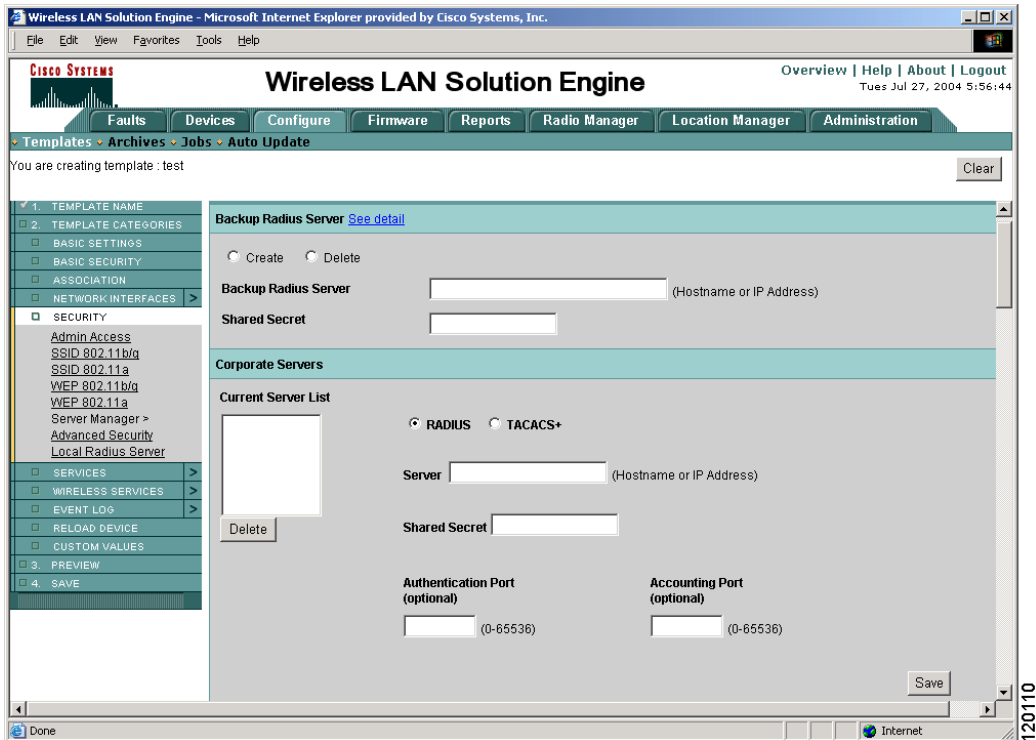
Wireless LAN Solution Engine - Microsoft Internet Explorer provided by Cisco Systems, Inc.

File Edit View Favorites Tools Help

CISCO SYSTEMS

Wireless LAN Solution Engine

Overview | Help | About | Logout
Tues Jul 27, 2004 5:56:44

Faults Devices Configure Firmware Reports Radio Manager Location Manager Administration

Templates Archives Jobs Auto Update

You are creating template : test

Clear

1. TEMPLATE NAME
2. TEMPLATE CATEGORIES
BASIC SETTINGS
BASIC SECURITY
ASSOCIATION
NETWORK INTERFACES >
SECURITY
Admin Access
SSID 802.11b/g
SSID 802.11a
WEP 802.11b/g
WEP 802.11a
Server Manager >
Advanced Security
Local Radius Server
SERVICES >
WIRELESS SERVICES >
EVENT LOG >
RELOAD DEVICE
CUSTOM VALUES
3. PREVIEW
4. SAVE

Backup Radius Server See detail

Create Delete

Backup Radius Server (Hostname or IP Address)

Shared Secret

Corporate Servers

Current Server List

RADIUS TACACS+

Server (Hostname or IP Address)

Shared Secret

Delete

Authentication Port (optional)

(0-65536)

Accounting Port (optional)

(0-65536)

Save

Done

Internet

120110